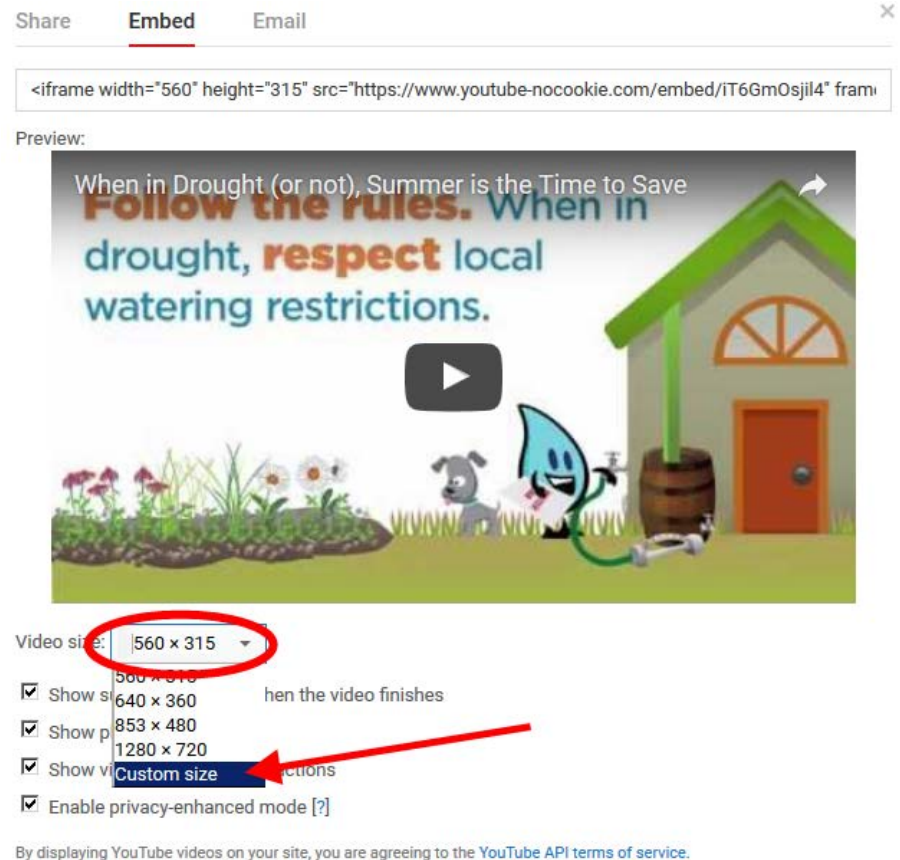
Share Embed Email ×

<iframe width="560" height="315" src="https://www.youtube-nocookie.com/embed/iT6GmOsjil4" fram

Preview:

When in Drought (or not), Summer is the Time to Save

Follow the rules. When in drought, respect local watering restrictions.

Video si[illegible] 560 × 315

560 × 315
640 × 360
853 × 480
1280 × 720
Custom size

☑ Show su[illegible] hen the video finishes
☑ Show p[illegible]
☑ Show vi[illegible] ctions
☑ Enable privacy-enhanced mode [?]

By displaying YouTube videos on your site, you are agreeing to the YouTube API terms of service.